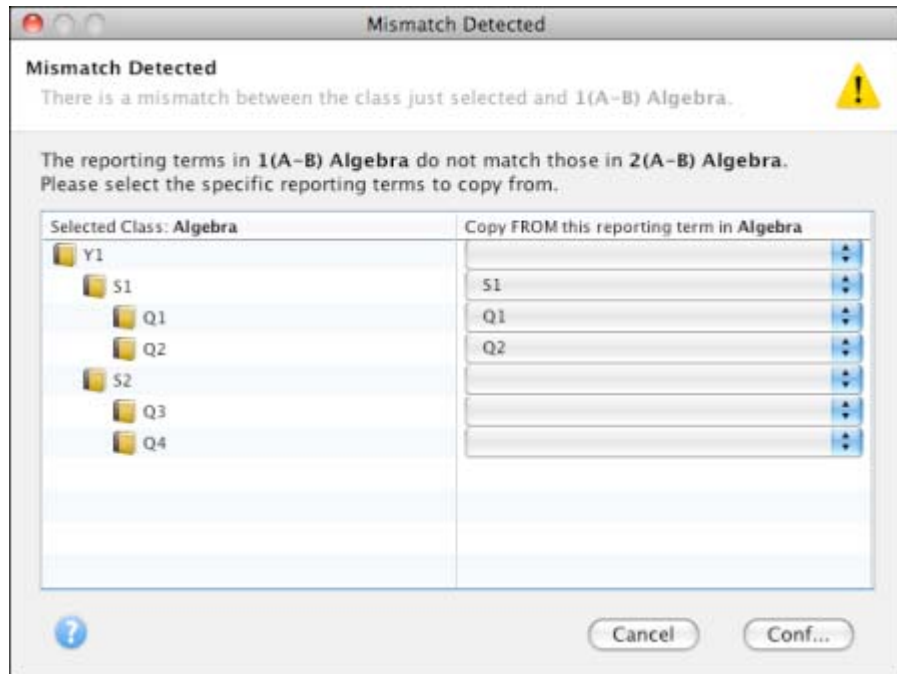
Mismatch Detected

Mismatch Detected
There is a mismatch between the class just selected and 1(A-B) Algebra.

!

The reporting terms in 1(A-B) Algebra do not match those in 2(A-B) Algebra. Please select the specific reporting terms to copy from.

| Selected Class: Algebra | Copy FROM this reporting term in Algebra |
|---|---|
| Y1 | |
| S1 | S1 |
| Q1 | Q1 |
| Q2 | Q2 |
| S2 | |
| Q3 | |
| Q4 | |

?

Cancel

Conf...